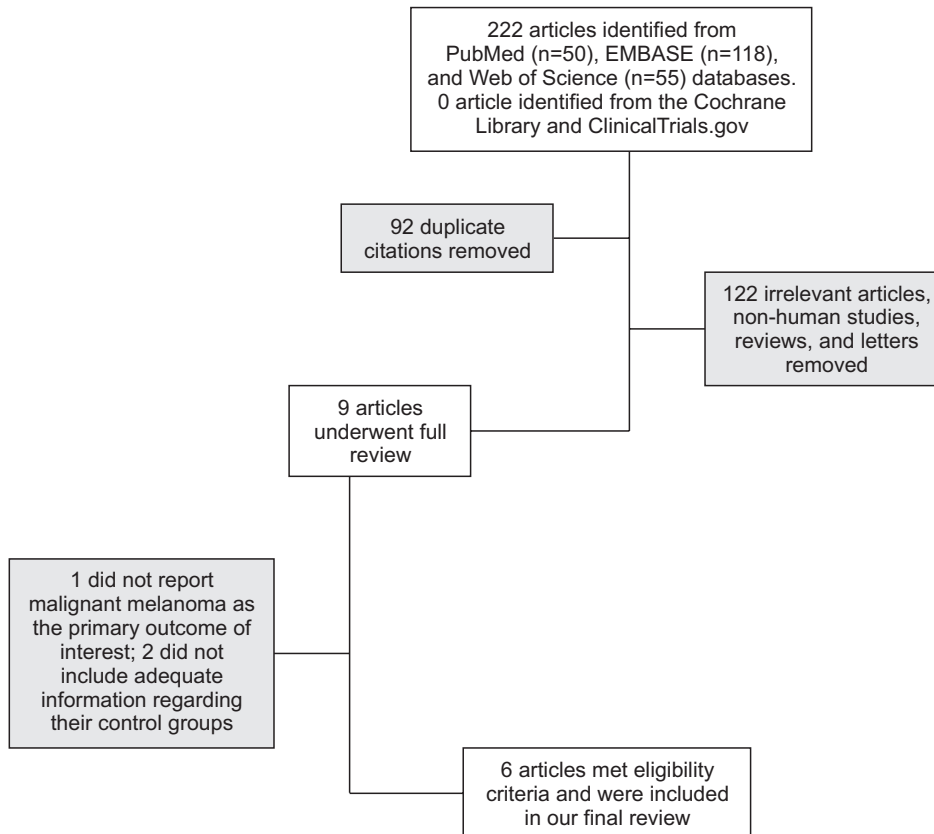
222 articles identified from PubMed (n=50), EMBASE (n=118), and Web of Science (n=55) databases. 0 article identified from the Cochrane Library and ClinicalTrials.gov

92 duplicate citations removed

122 irrelevant articles, non-human studies, reviews, and letters removed

9 articles underwent full review

1 did not report malignant melanoma as the primary outcome of interest; 2 did not include adequate information regarding their control groups

6 articles met eligibility criteria and were included in our final review